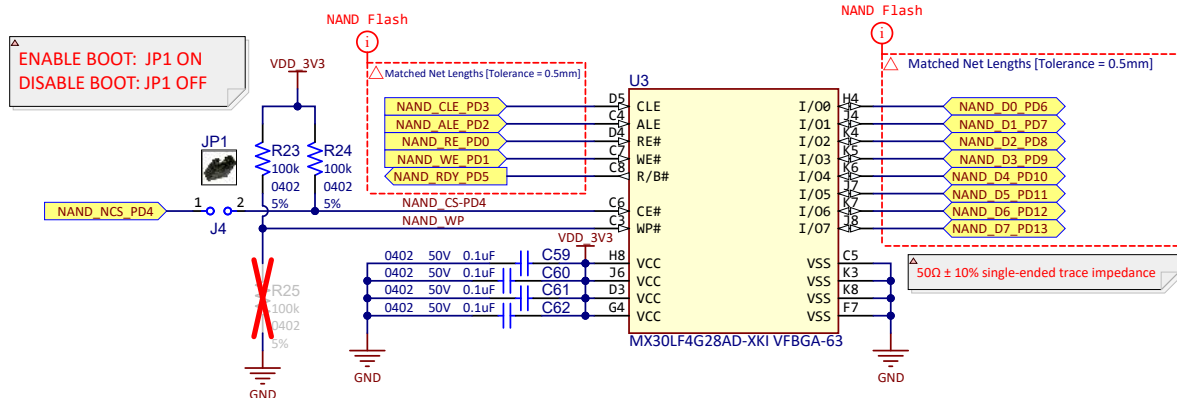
ENABLE BOOT: JP1 ON
DISABLE BOOT: JP1 OFF

NAND Flash

Matched Net Lengths [Tolerance = 0.5mm]

NAND Flash

Matched Net Lengths [Tolerance = 0.5mm]

VDD_3V3

U3

NAND_CLE_PD3
NAND_ALE_PD2
NAND_RE_PD0
NAND_WE_PD1
NAND_RDY_PD5

D5 CLE
C4 ALE
D4 RE#
C7 WE#
C8 R/B#

I/O0 H4
I/O1 J4
I/O2 K4
I/O3 K5
I/O4 K6
I/O5 J7
I/O6 K7
I/O7 J8

NAND_D0_PD6
NAND_D1_PD7
NAND_D2_PD8
NAND_D3_PD9
NAND_D4_PD10
NAND_D5_PD11
NAND_D6_PD12
NAND_D7_PD13

JP1

R23 100k 0402 5%
R24 100k 0402 5%

NAND_NCS_PD4
1 2
J4

NAND_CS-PD4
NAND_WP
C6 CE#
C3 WP#

VDD_3V3

0402 50V 0.1uF C59 H8 VCC
0402 50V 0.1uF C60 J6 VCC
0402 50V 0.1uF C61 D3 VCC
0402 50V 0.1uF C62 G4 VCC

VSS C5
VSS K3
VSS K8
VSS F7

50Ω ± 10% single-ended trace impedance

R25 100k 0402 5%

MX30LF4G28AD-XKI VFBGA-63

GND
GND
GND